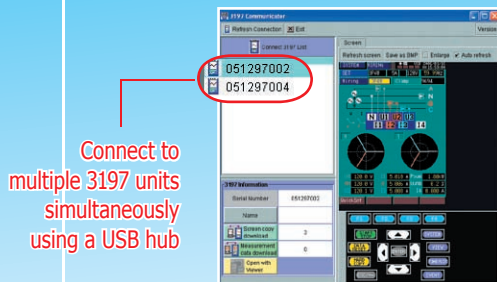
Connect to multiple 3197 units simultaneously using a USB hub

3197 Communicator

Refresh Connection Exit

Version

Connect 3197 List

051297002

051297004

Screen

Refresh screen Save as BMP Enlarge Auto refresh

3197 Information

Serial Number 051297003

Name

Screen copy download 3

Measurement data download 0

Open with Viewer